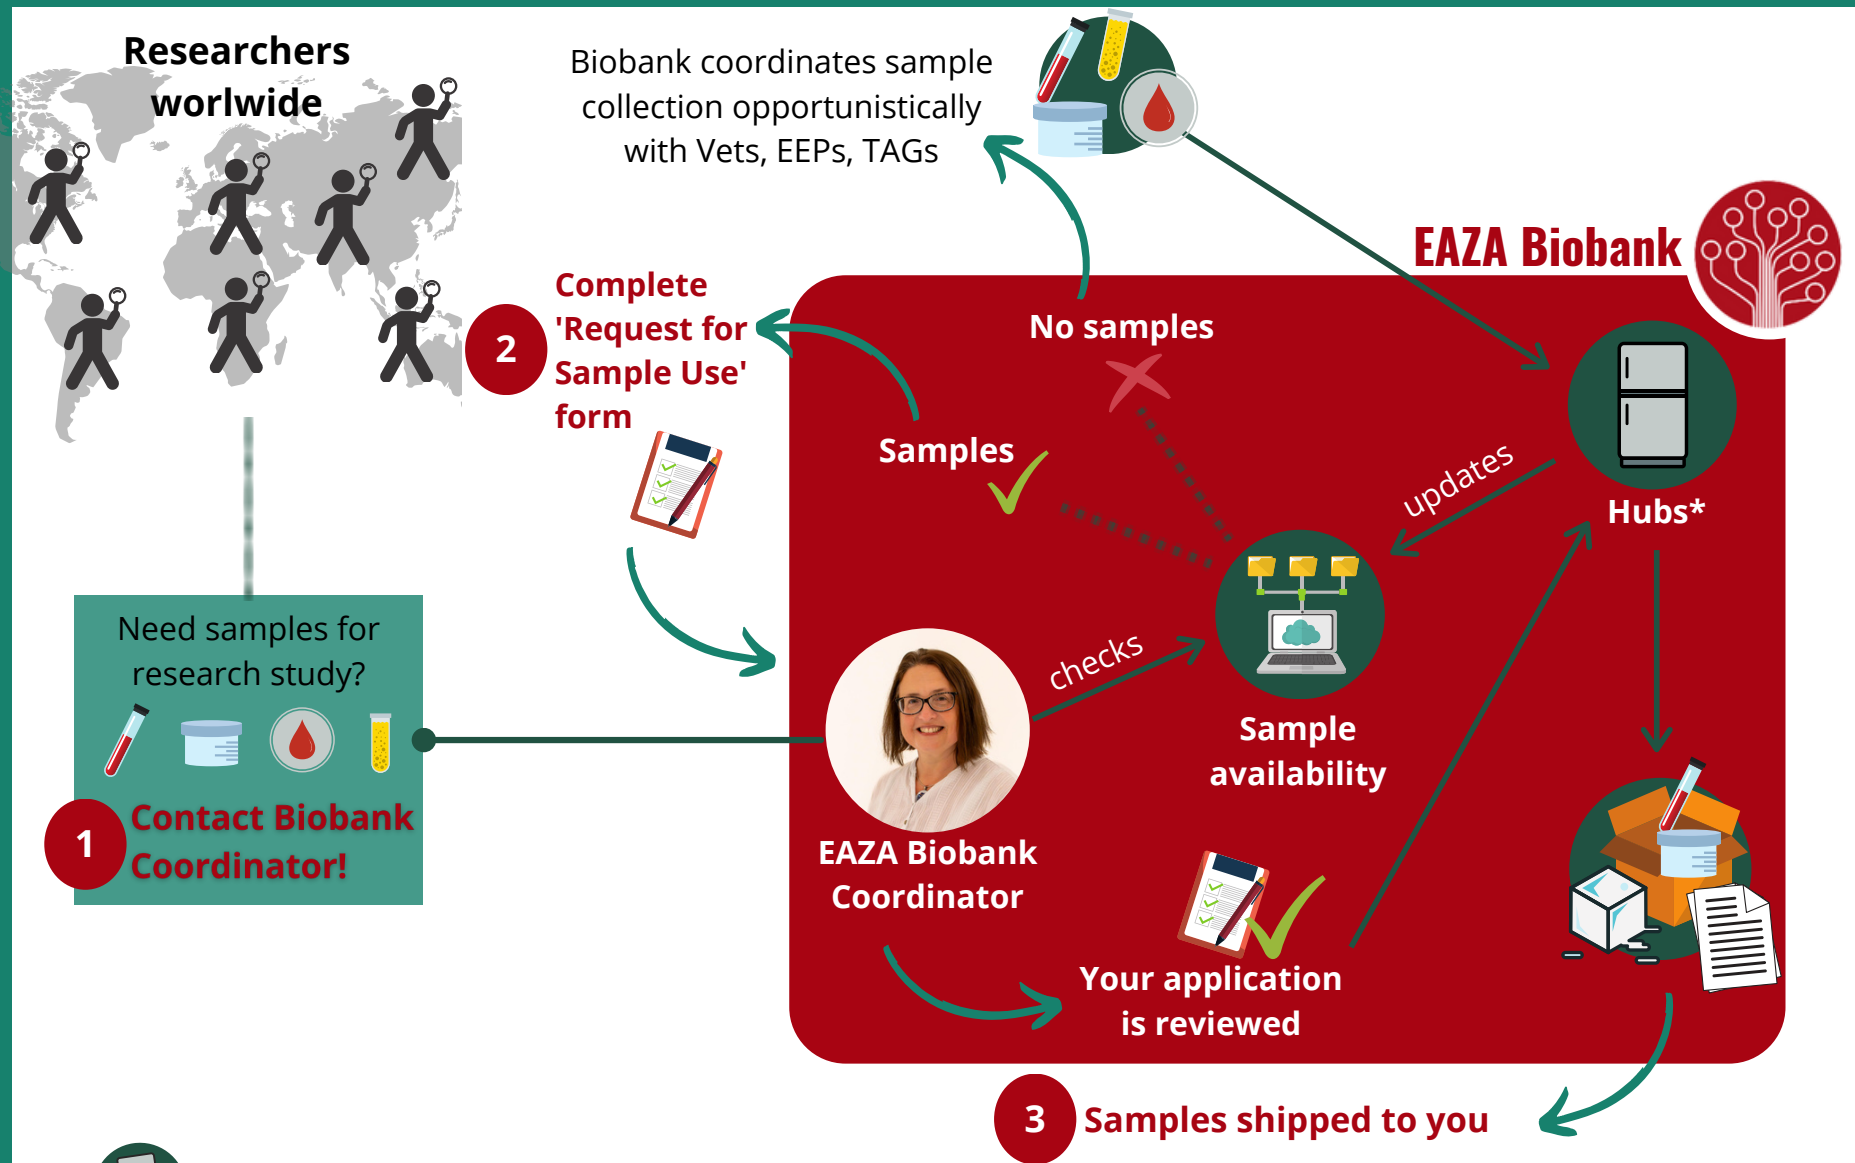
Researchers worlwide

Biobank coordinates sample collection opportunistically with Vets, EEPs, TAGs

EAZA Biobank

2 Complete 'Request for Sample Use' form

No samples

Samples

updates

Hubs*

Need samples for research study?

1 Contact Biobank Coordinator!

checks

Sample availability

EAZA Biobank Coordinator

Your application is reviewed

3 Samples shipped to you